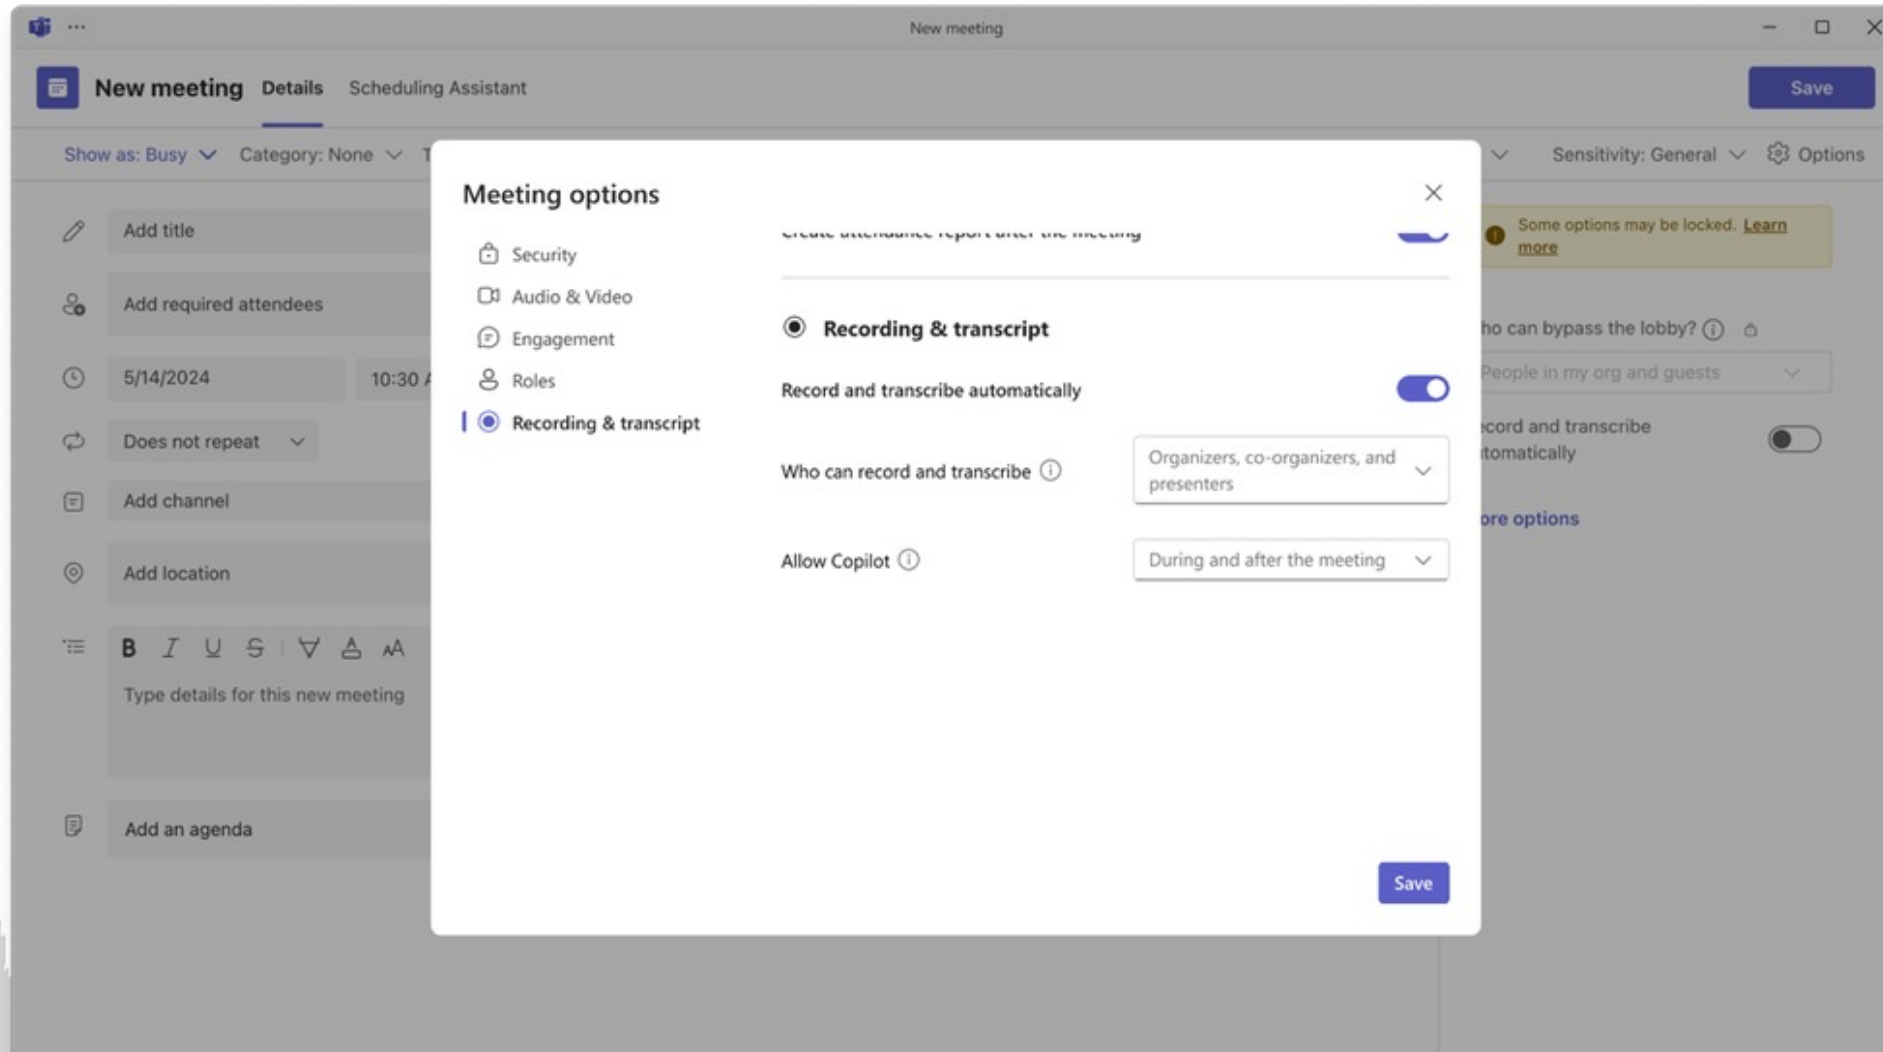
New meeting

New meeting Details Scheduling Assistant

Save

Show as: Busy Category: None T

Sensitivity: General Options

Add title

Add required attendees

5/14/2024 10:30 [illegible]

Does not repeat

Add channel

Add location

B I U S

Type details for this new meeting

Add an agenda

Some options may be locked. Learn more

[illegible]ho can bypass the lobby?

People in my org and guests

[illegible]cord and transcribe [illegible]tomatically

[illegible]ore options

Meeting options

Security
Audio & Video
Engagement
Roles
Recording & transcript

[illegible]

Recording & transcript

Record and transcribe automatically

Who can record and transcribe

Organizers, co-organizers, and presenters

Allow Copilot

During and after the meeting

Save